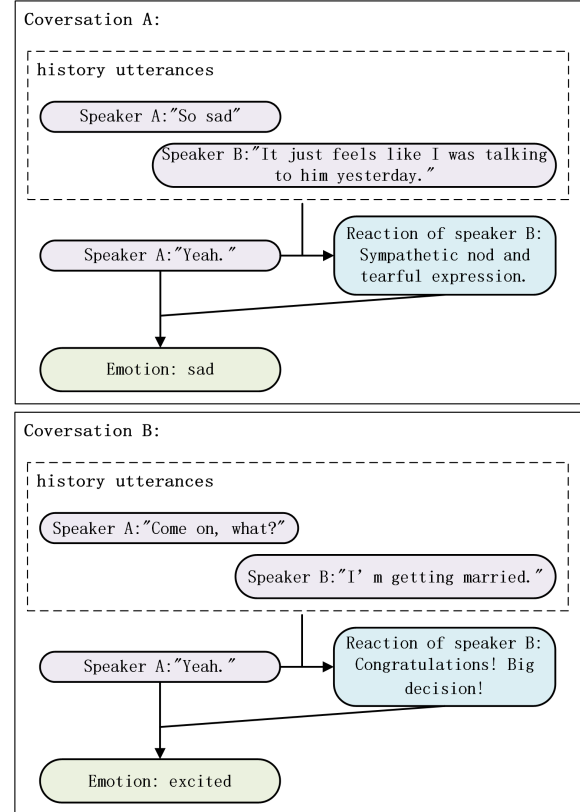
Coversation A:

history utterances

Speaker A:"So sad"

Speaker B:"It just feels like I was talking to him yesterday."

Speaker A:"Yeah."

Reaction of speaker B: Sympathetic nod and tearful expression.

Emotion: sad

Coversation B:

history utterances

Speaker A:"Come on, what?"

Speaker B:"I' m getting married."

Speaker A:"Yeah."

Reaction of speaker B: Congratulations! Big decision!

Emotion: excited